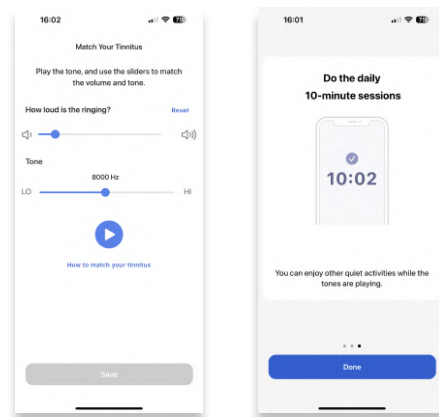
16:02

Match Your Tinnitus

Play the tone, and use the sliders to match the volume and tone.

How loud is the ringing?

Reset

Tone

8000 Hz

LO

HI

How to match your tinnitus

Save

16:01

Do the daily 10-minute sessions

10:02

You can enjoy other quiet activities while the tones are playing.

Done